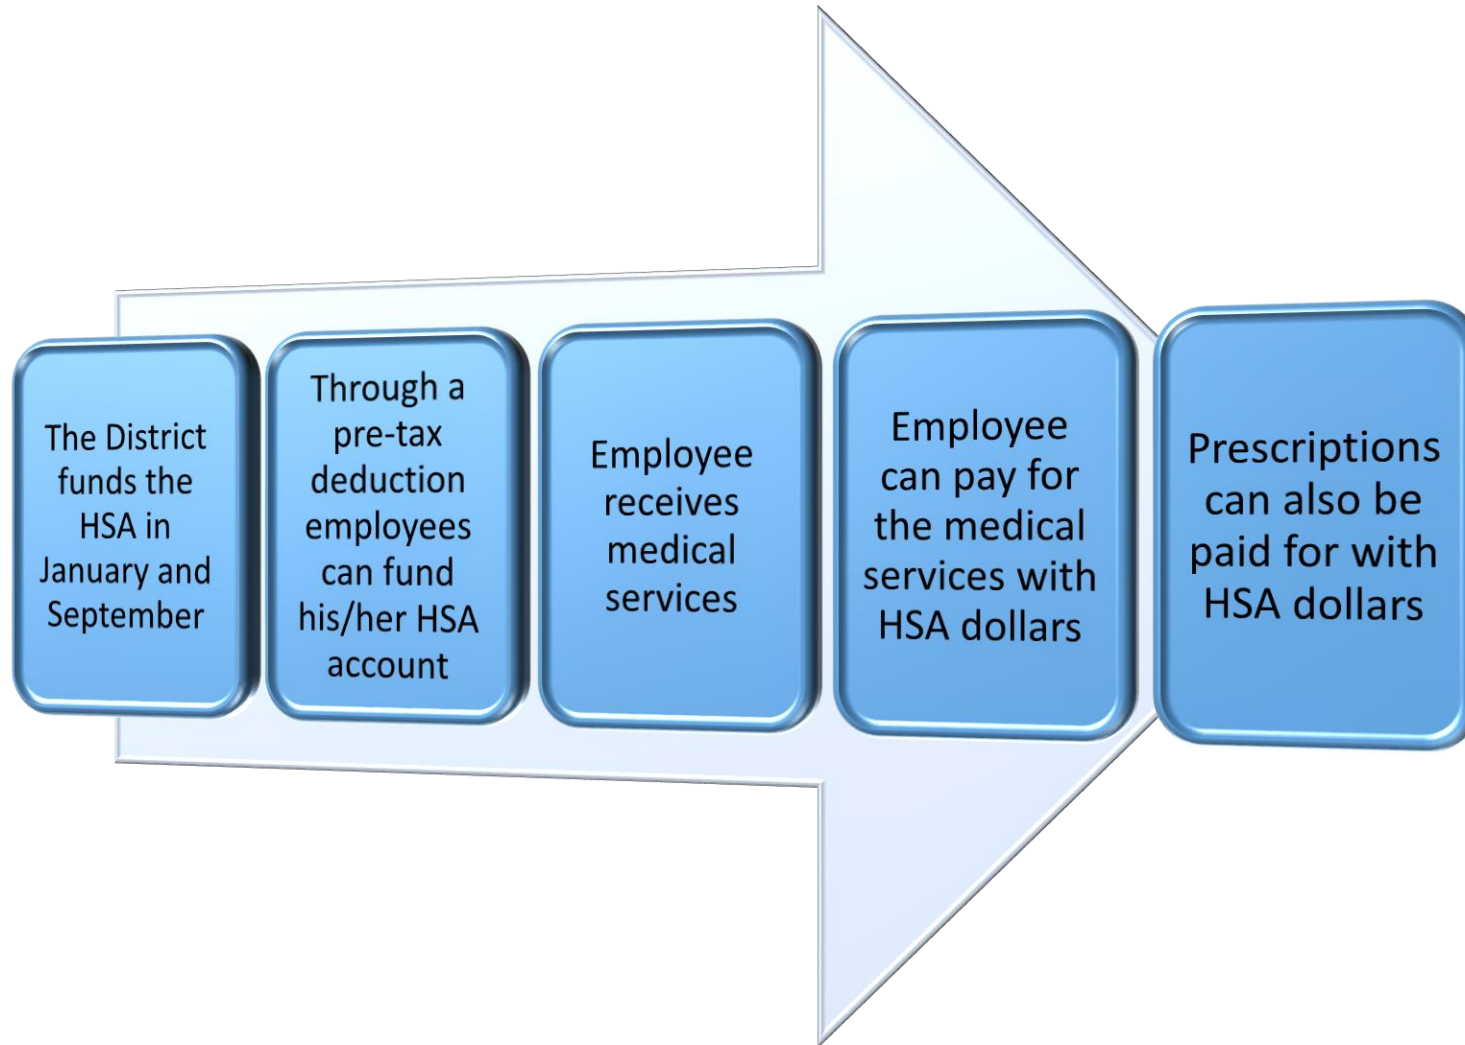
The District funds the HSA in January and September

Through a pre-tax deduction employees can fund his/her HSA account

Employee receives medical services

Employee can pay for the medical services with HSA dollars

Prescriptions can also be paid for with HSA dollars